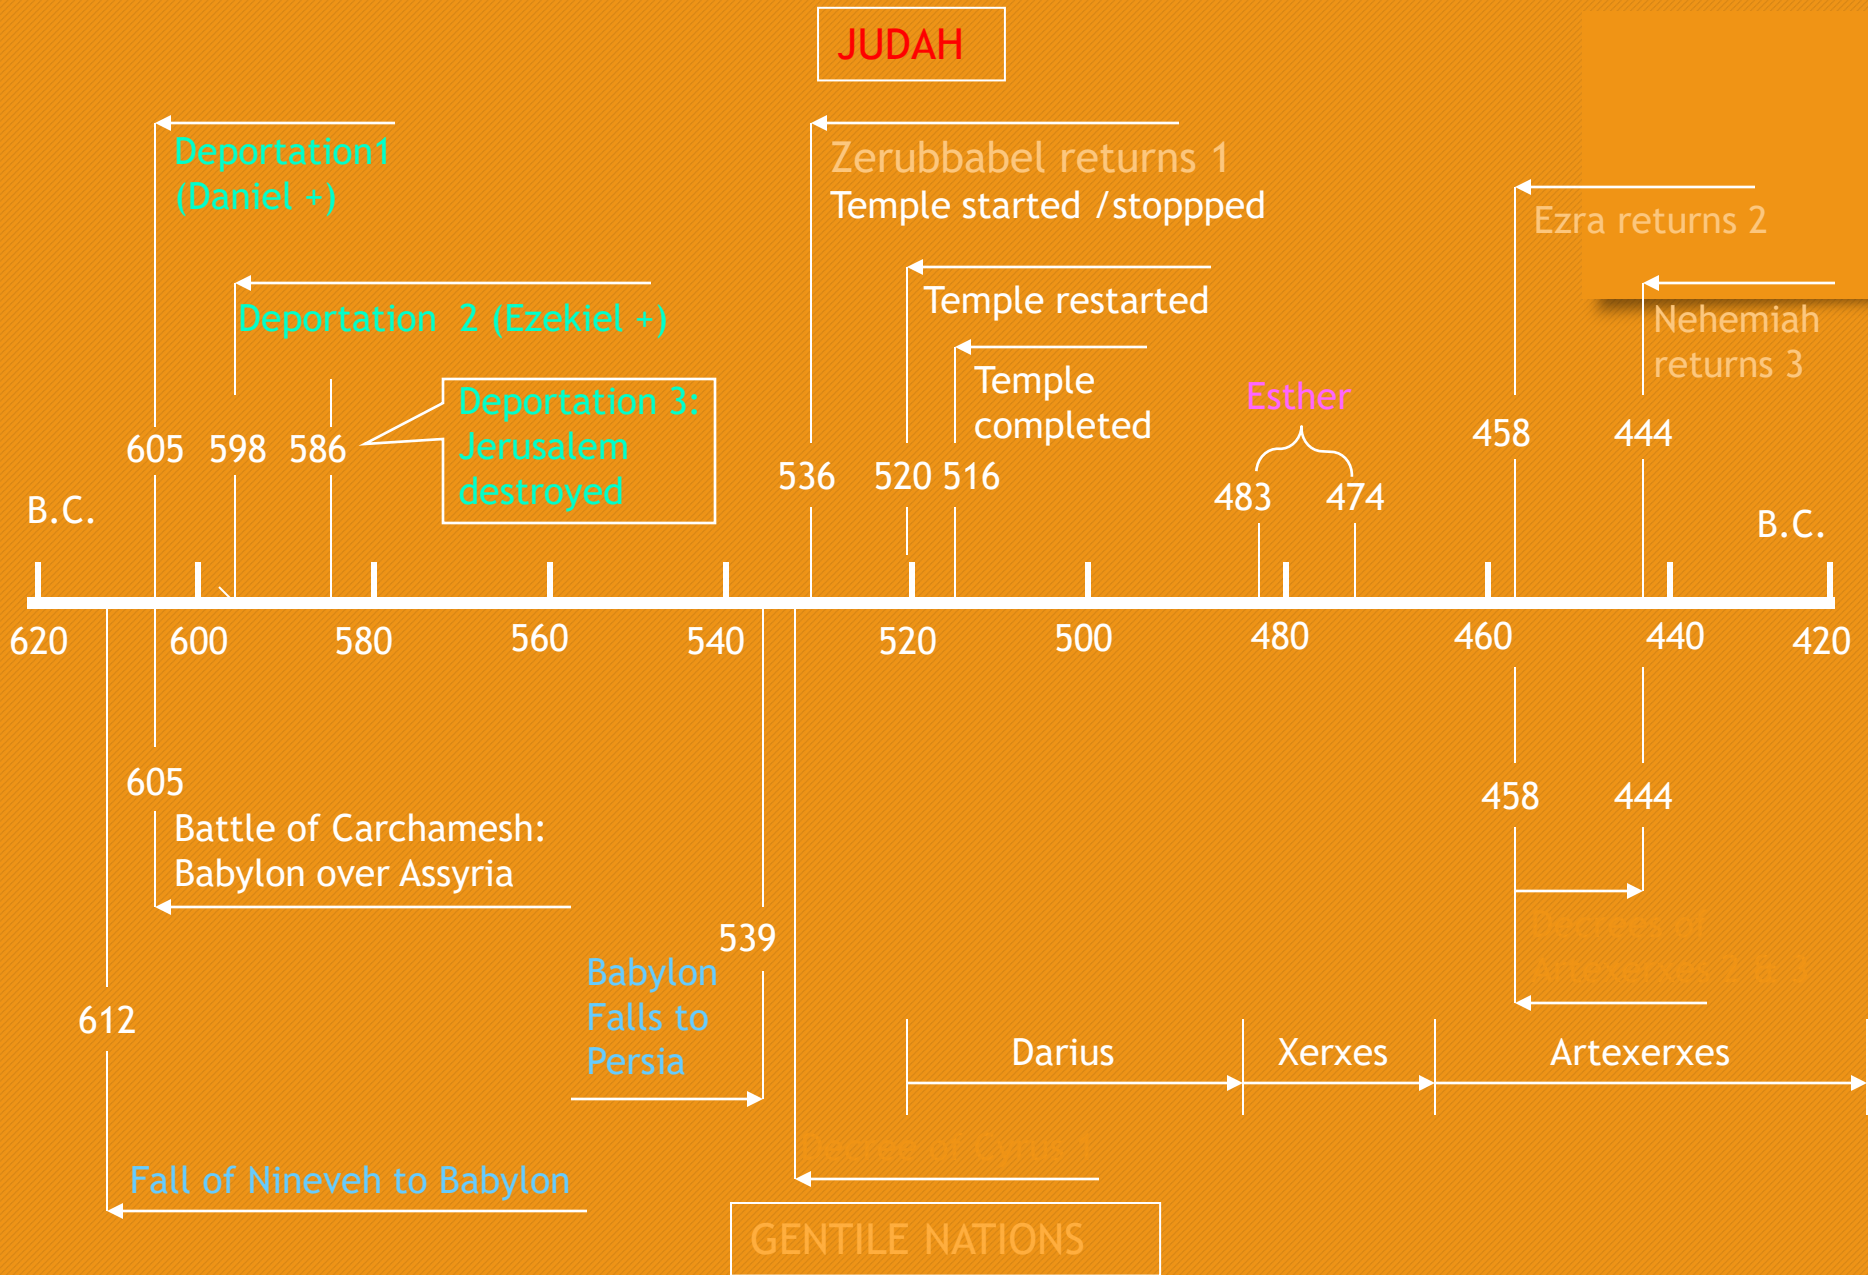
JUDAH

Deportation1 (Daniel +)

Deportation 2 (Ezekiel +)

Deportation 3: Jerusalem destroyed

Zerubbabel returns 1
Temple started /stoppped

Temple restarted

Temple completed

Esther

Ezra returns 2

Nehemiah returns 3

605 598 586

536 520 516

483 474

458 444

B.C.

B.C.

620 600 580 560 540 520 500 480 460 440 420

605
Battle of Carchamesh: Babylon over Assyria

458 444

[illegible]

539
Babylon Falls to Persia

612

Darius

Xerxes

Artexerxes

Fall of Nineveh to Babylon

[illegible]

GENTILE NATIONS